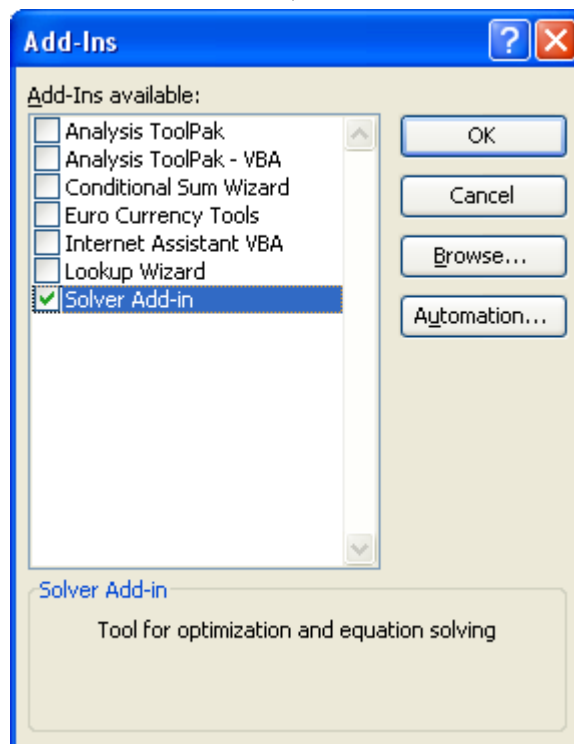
Add-Ins

Add-Ins available:

Analysis ToolPak
Analysis ToolPak - VBA
Conditional Sum Wizard
Euro Currency Tools
Internet Assistant VBA
Lookup Wizard
Solver Add-in

OK
Cancel
Browse...
Automation...

Solver Add-in

Tool for optimization and equation solving